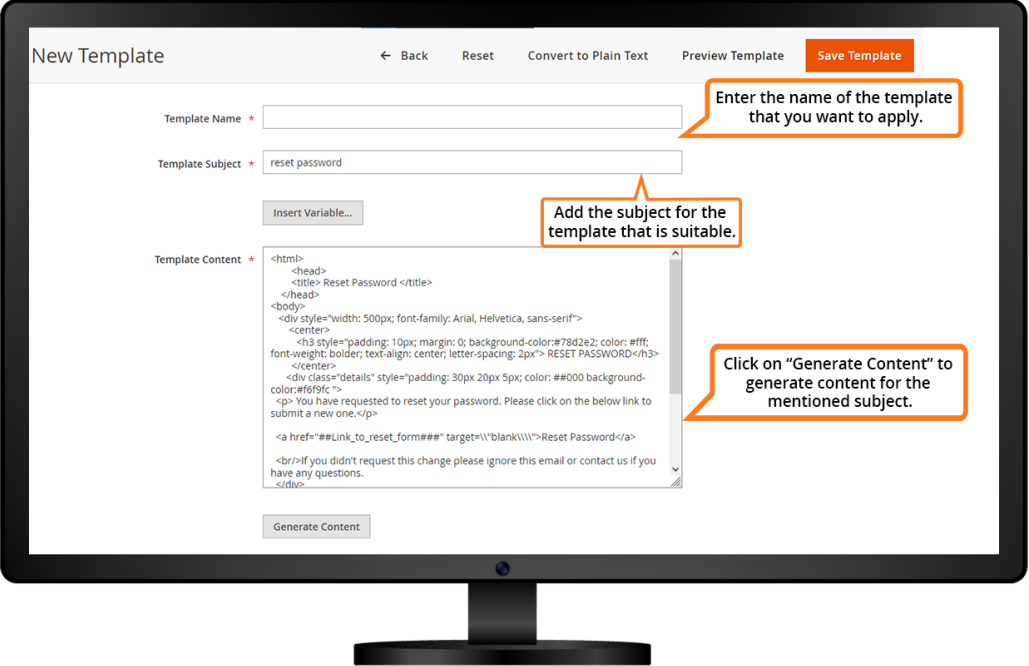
New Template

← Back Reset Convert to Plain Text Preview Template Save Template

Template Name *

Enter the name of the template that you want to apply.

Template Subject *

reset password

Insert Variable...

Add the subject for the template that is suitable.

Template Content *

<html>
<head>
<title> Reset Password </title>
</head>
<body>
<div style="width: 500px; font-family: Arial, Helvetica, sans-serif">
<center>
<h3 style="padding: 10px; margin: 0; background-color:#78d2e2; color: #fff; font-weight: bolder; text-align: center; letter-spacing: 2px"> RESET PASSWORD</h3>
</center>
<div class="details" style="padding: 30px 20px 5px; color: ##000 background-color:#f6f9fc ">
<p> You have requested to reset your password. Please click on the below link to submit a new one.</p>

<a href="##Link_to_reset_form###" target=\\"blank\\\\">Reset Password</a>

<br/>If you didn't request this change please ignore this email or contact us if you have any questions.
</div>

Click on “Generate Content” to generate content for the mentioned subject.

Generate Content